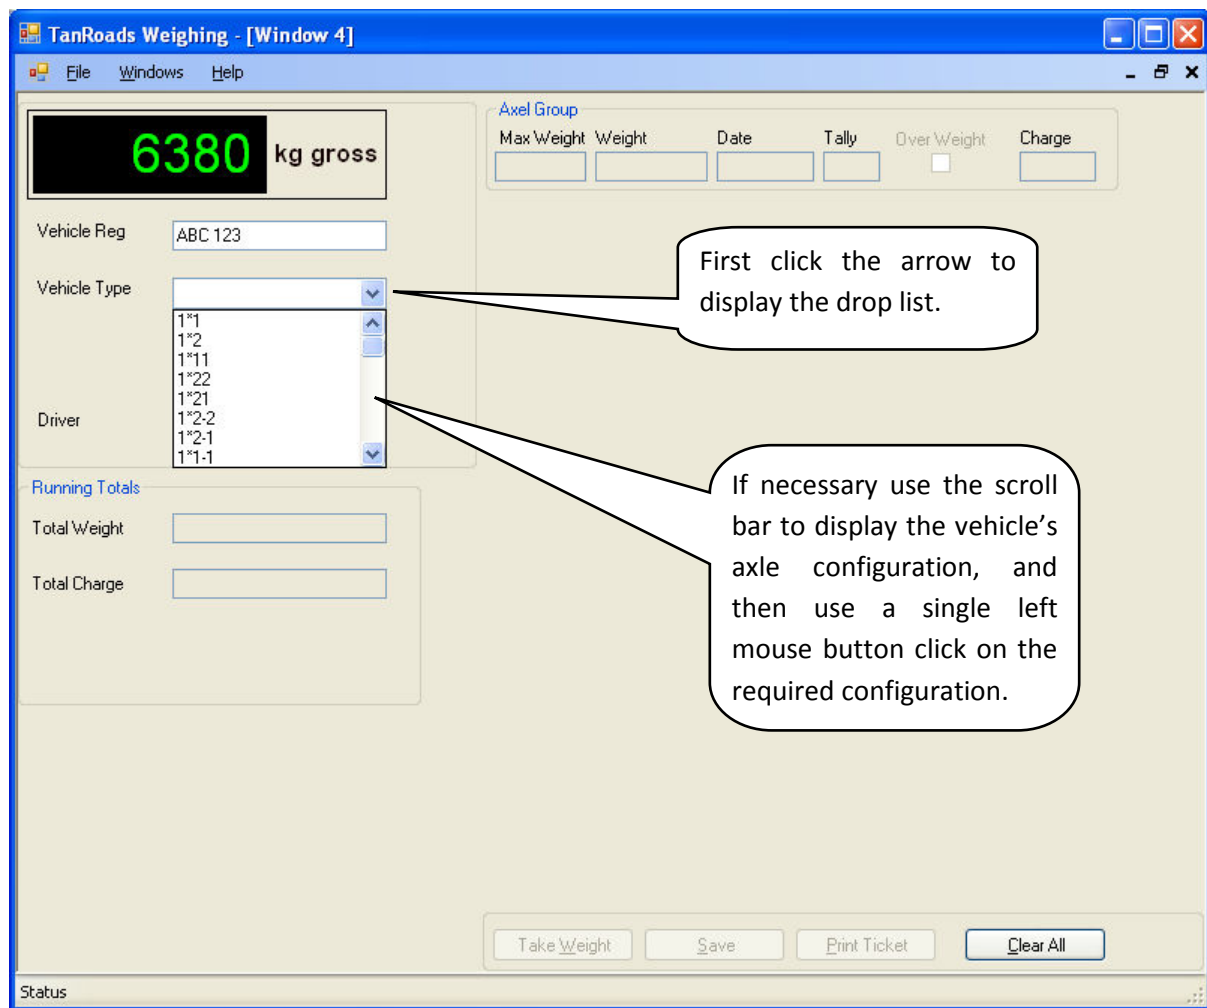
TanRoads Weighing - [Window 4]

File Windows Help

6380 kg gross

Vehicle Reg ABC 123

Vehicle Type

1*1
1*2
1*11
1*22
1*21
1*2-2
1*2-1
1*1-1

Driver

Axel Group

| Max Weight | Weight | Date | Tally | Over Weight | Charge |
|---|---|---|---|---|---|
| | | | | | |

First click the arrow to display the drop list.

If necessary use the scroll bar to display the vehicle's axle configuration, and then use a single left mouse button click on the required configuration.

Running Totals

Total Weight

Total Charge

Take Weight Save Print Ticket Clear All

Status